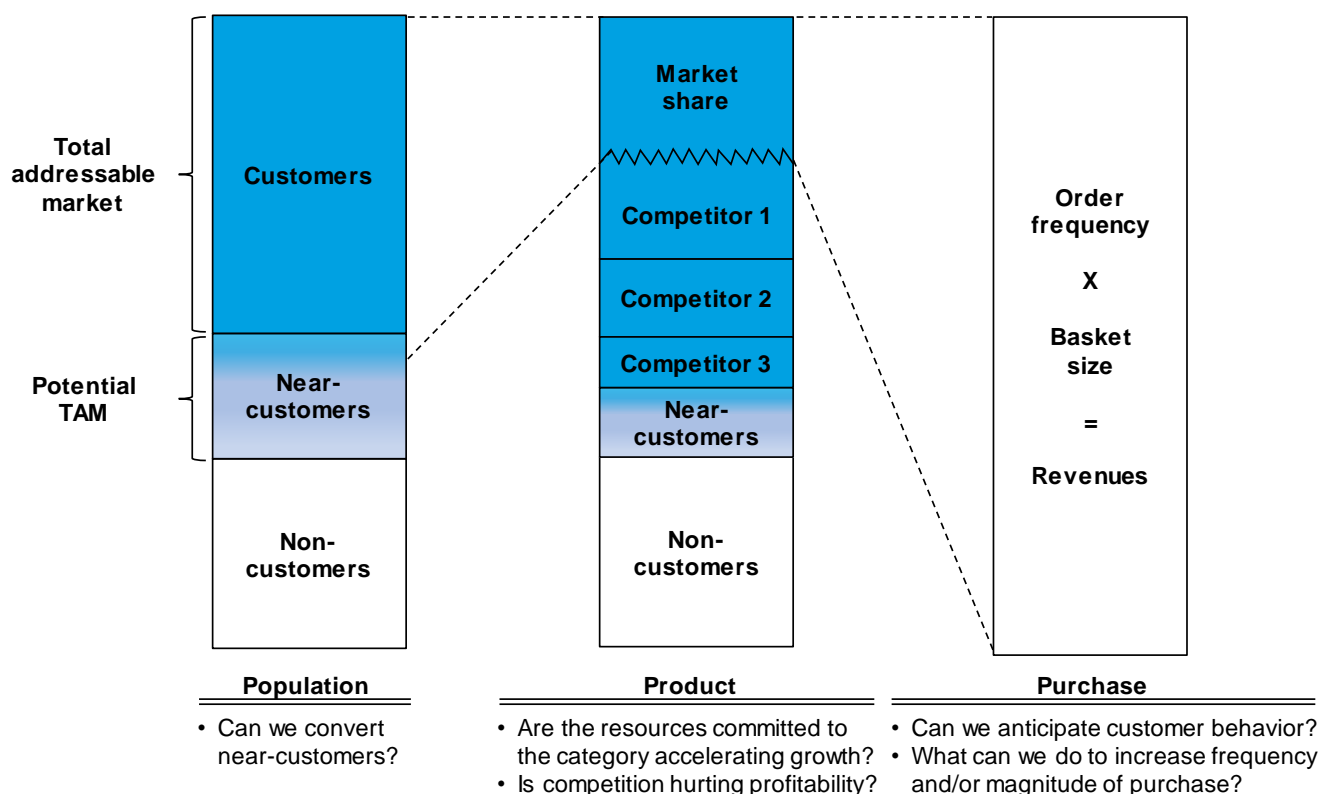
Total addressable market

Potential TAM

Customers

Near-customers

Non-customers

Market share

Competitor 1

Competitor 2

Competitor 3

Near-customers

Non-customers

Order frequency

X

Basket size

=

Revenues

Population

• Can we convert near-customers?

Product

• Are the resources committed to the category accelerating growth?
• Is competition hurting profitability?

Purchase

• Can we anticipate customer behavior?
• What can we do to increase frequency and/or magnitude of purchase?